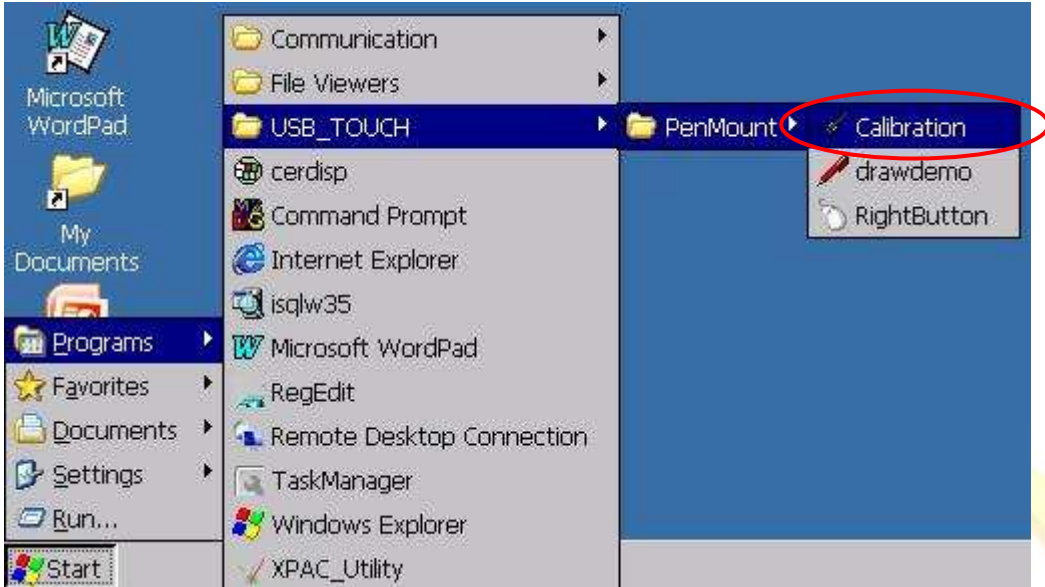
Microsoft WordPad

My Documents

Programs
Favorites
Documents
Settings
Run...

Start

Communication
File Viewers
USB_TOUCH
cerdisp
Command Prompt
Internet Explorer
isqlw35
Microsoft WordPad
RegEdit
Remote Desktop Connection
TaskManager
Windows Explorer
XPAC_Utility

PenMount

Calibration
drawdemo
RightButton